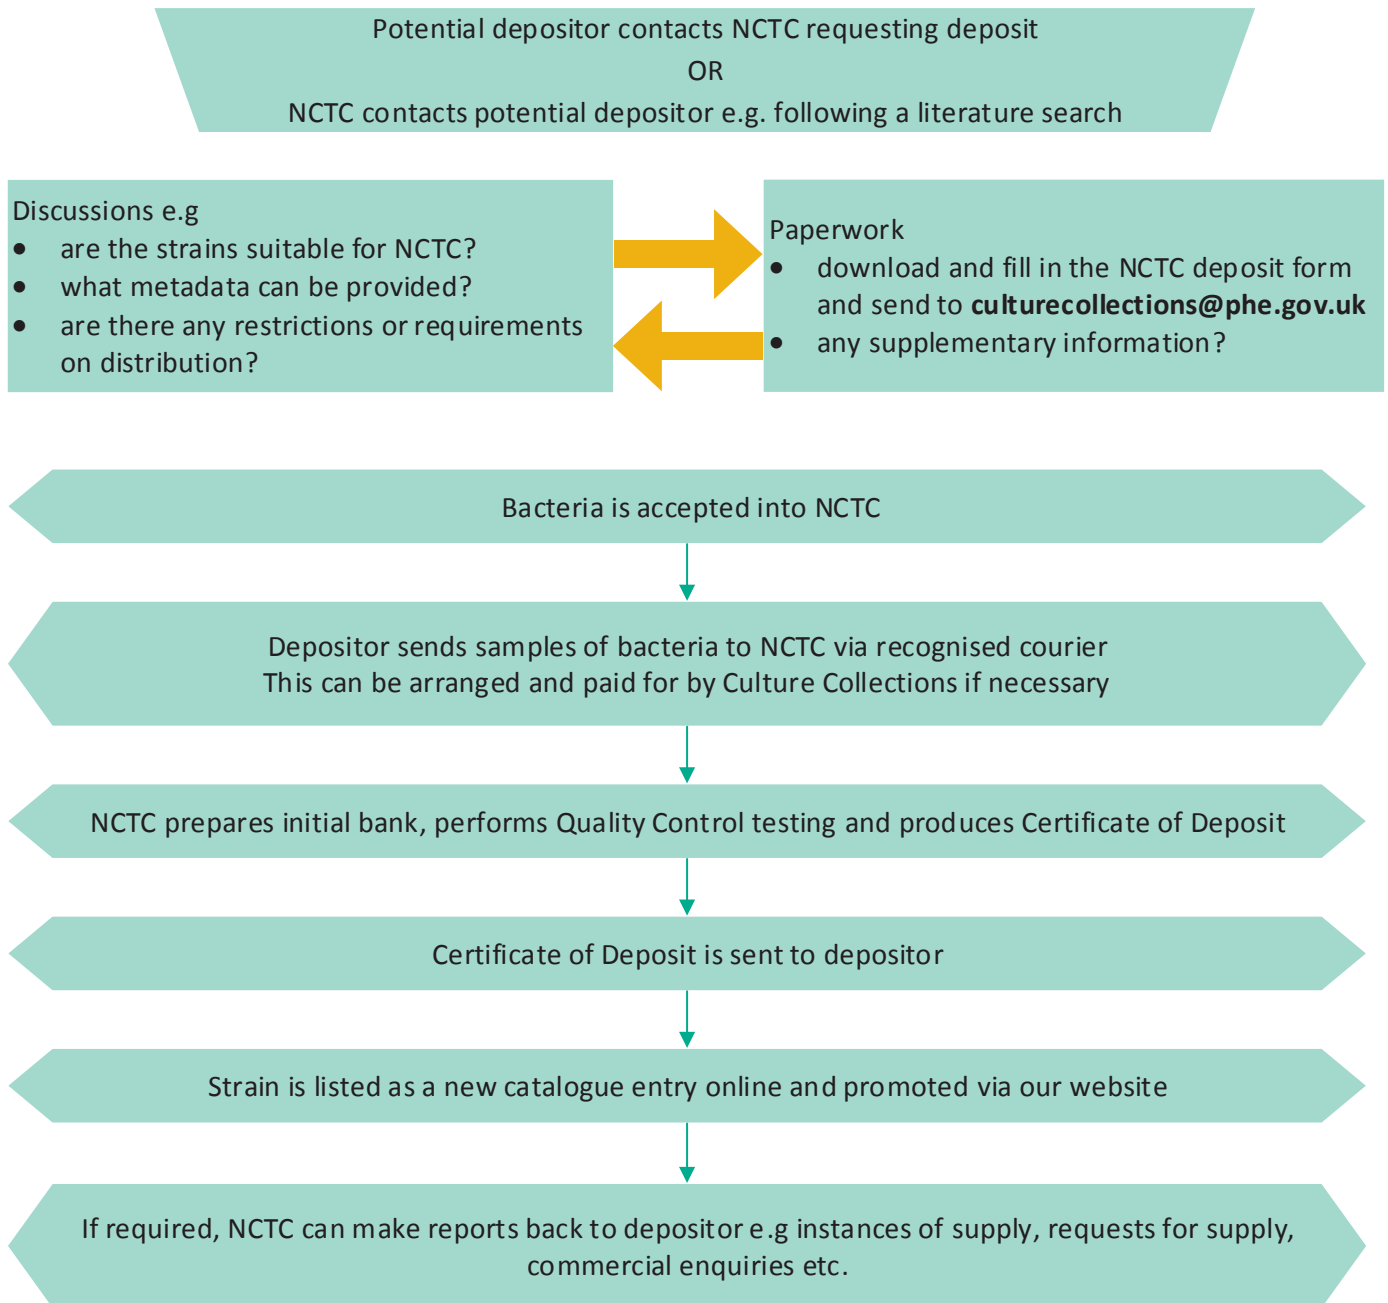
Potential depositor contacts NCTC requesting deposit
OR
NCTC contacts potential depositor e.g. following a literature search

Discussions e.g
- are the strains suitable for NCTC?
- what metadata can be provided?
- are there any restrictions or requirements on distribution?

Paperwork
- download and fill in the NCTC deposit form and send to **culturecollections@phe.gov.uk**
- any supplementary information?

Bacteria is accepted into NCTC

Depositor sends samples of bacteria to NCTC via recognised courier
This can be arranged and paid for by Culture Collections if necessary

NCTC prepares initial bank, performs Quality Control testing and produces Certificate of Deposit

Certificate of Deposit is sent to depositor

Strain is listed as a new catalogue entry online and promoted via our website

If required, NCTC can make reports back to depositor e.g instances of supply, requests for supply, commercial enquiries etc.